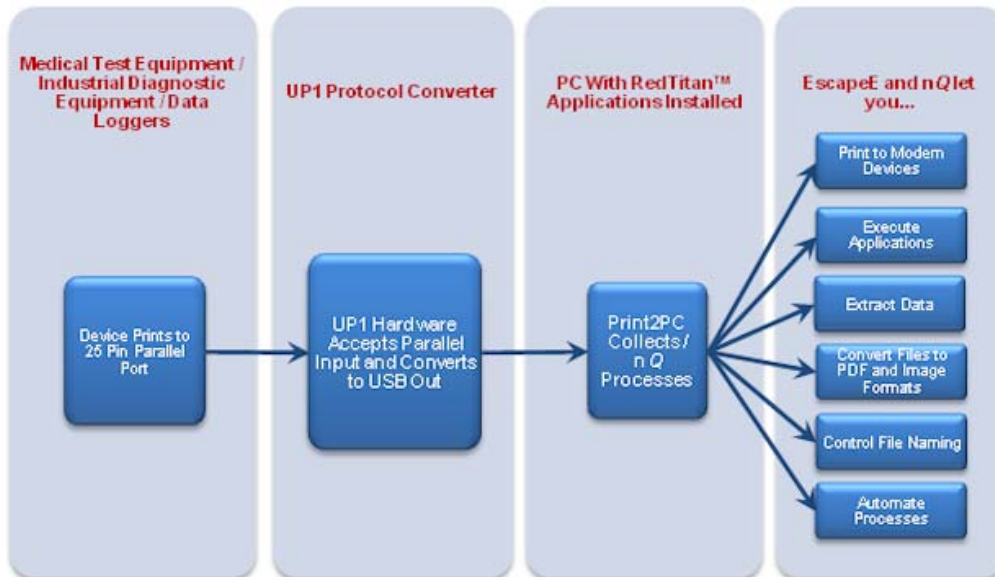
Medical Test Equipment / Industrial Diagnostic Equipment / Data Loggers

UP1 Protocol Converter

PC With RedTitan™ Applications Installed

EscapeE and nQlet you...

Device Prints to 25 Pin Parallel Port

UP1 Hardware Accepts Parallel Input and Converts to USB Out

Print2PC Collects / nQ Processes

Print to Modern Devices

Execute Applications

Extract Data

Convert Files to PDF and Image Formats

Control File Naming

Automate Processes